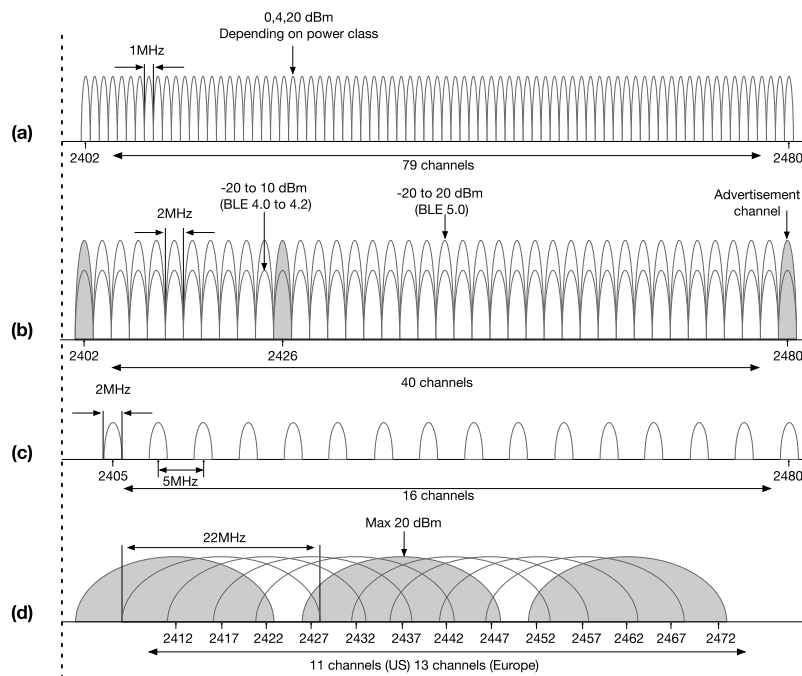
0,4,20 dBm
Depending on power class

1MHz

(a)

2402

79 channels

2480

-20 to 10 dBm
(BLE 4.0 to 4.2)

-20 to 20 dBm
(BLE 5.0)

Advertisement channel

2MHz

(b)

2402

2426

2480

40 channels

2MHz

(c)

2405

5MHz

2480

16 channels

22MHz

Max 20 dBm

(d)

2412 2417 2422 2427 2432 2437 2442 2447 2452 2457 2462 2467 2472

11 channels (US) 13 channels (Europe)